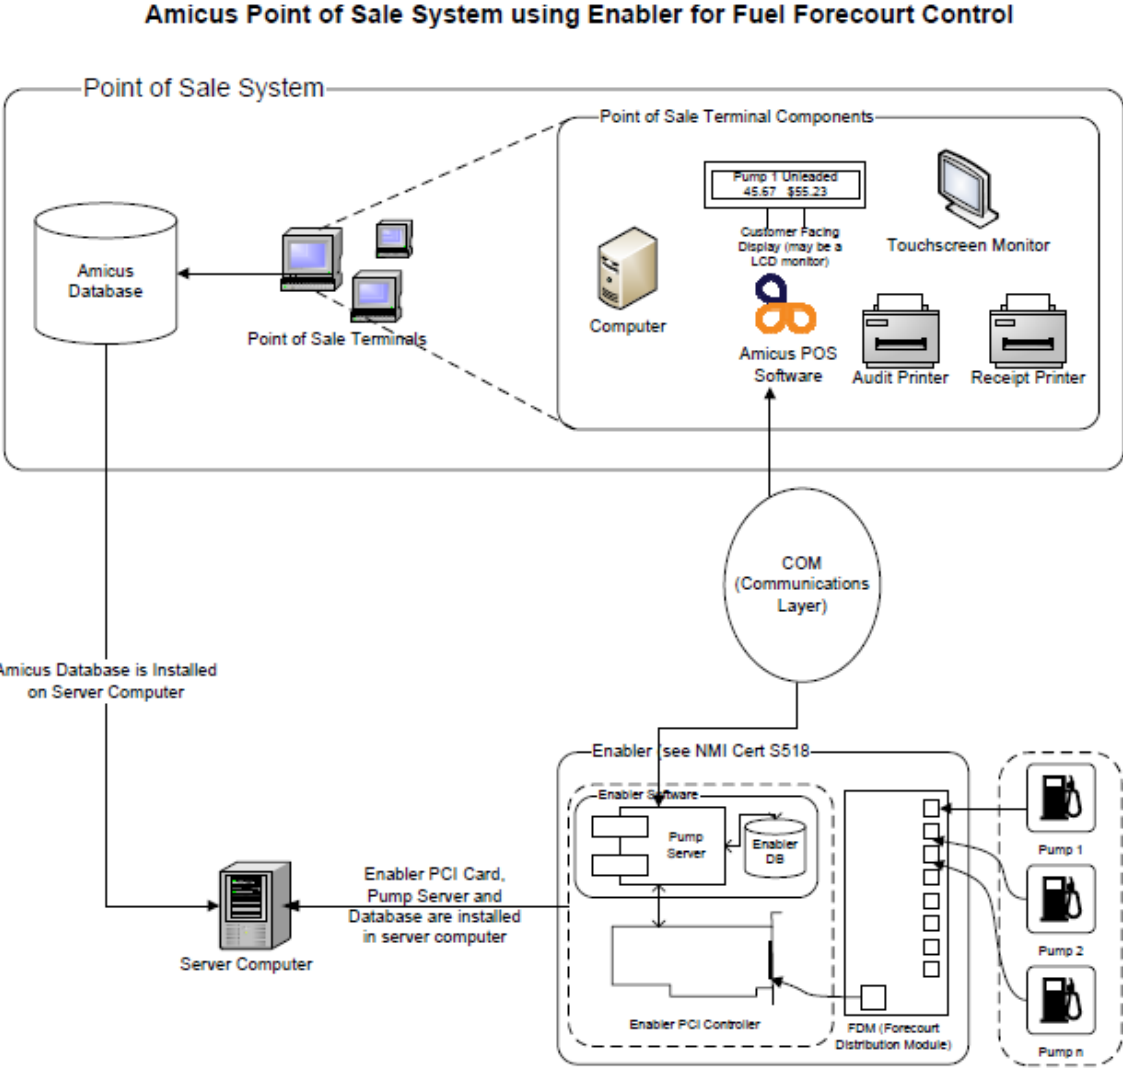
Amicus Point of Sale System using Enabler for Fuel Forecourt Control

Point of Sale System

Point of Sale Terminal Components

Amicus Database

Point of Sale Terminals

Pump 1 Unleaded
45.67 $55.23

Customer Facing Display (may be a LCD monitor)

Touchscreen Monitor

Computer

Amicus POS Software

Audit Printer

Receipt Printer

COM (Communications Layer)

Amicus Database is Installed on Server Computer

Enabler (see NMI Cert S518

Enabler Software

Pump Server

Enabler DB

Enabler PCI Card, Pump Server and Database are installed in server computer

Server Computer

Enabler PCI Controller

FDM (Forecourt Distribution Module)

Pump 1

Pump 2

Pump n